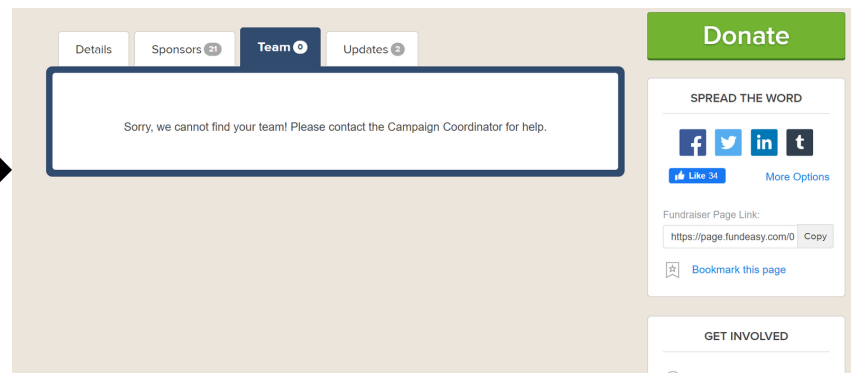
Details | Sponsors 21 | Team 0 | Updates 2

Sorry, we cannot find your team! Please contact the Campaign Coordinator for help.

Donate

SPREAD THE WORD

f | t | in | t

Like 34

More Options

Fundraiser Page Link:

https://page.fundeasy.com/0

Copy

Bookmark this page

GET INVOLVED